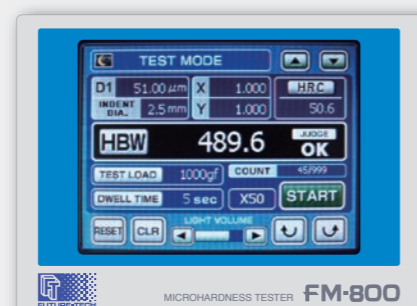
TEST MODE

D1 51.00 $\mu$m
X 1.000
HRC
INDENT DIA. 2.5 mm
Y 1.000
50.6

HBW 489.6
JUDGE OK

TEST LOAD 1000gf
COUNT 45/999
DWELL TIME 5 sec
X50
START

LIGHT VOLUME
RESET CLR

FUTURE-TECH

MICROHARDNESS TESTER FM-800